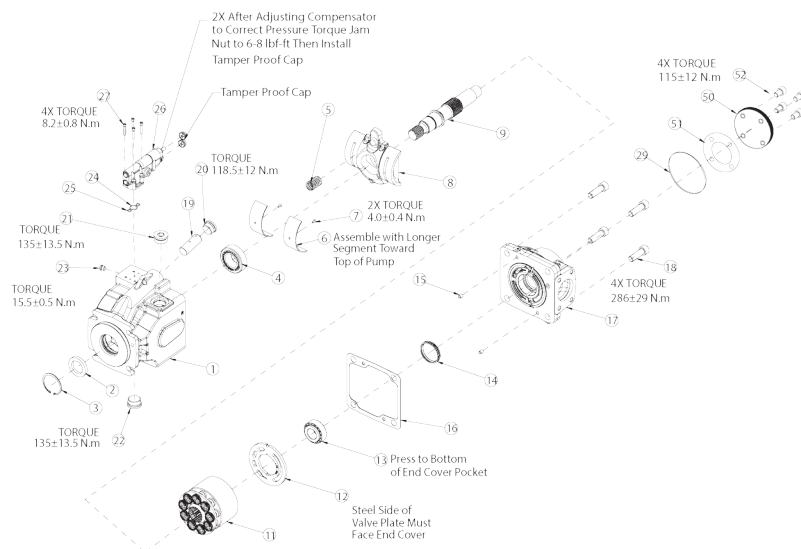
2X After Adjusting Compensator to Correct Pressure Torque Jam Nut to 6-8 lbf-ft Then Install Tamper Proof Cap

Tamper Proof Cap

4X TORQUE
8.2±0.8 N.m

27

26

25

24

TORQUE
118.5±12 N.m

20

19

21

TORQUE
135±13.5 N.m

23

TORQUE
15.5±0.5 N.m

5

8

9

2X TORQUE
4.0±0.4 N.m

7

6 Assemble with Longer Segment Toward Top of Pump

4

1

2

3

22

TORQUE
135±13.5 N.m

4X TORQUE
115±12 N.m

52

50

51

29

18

4X TORQUE
286±29 N.m

15

17

14

16

13 Press to Bottom of End Cover Pocket

12

Steel Side of Valve Plate Must Face End Cover

11